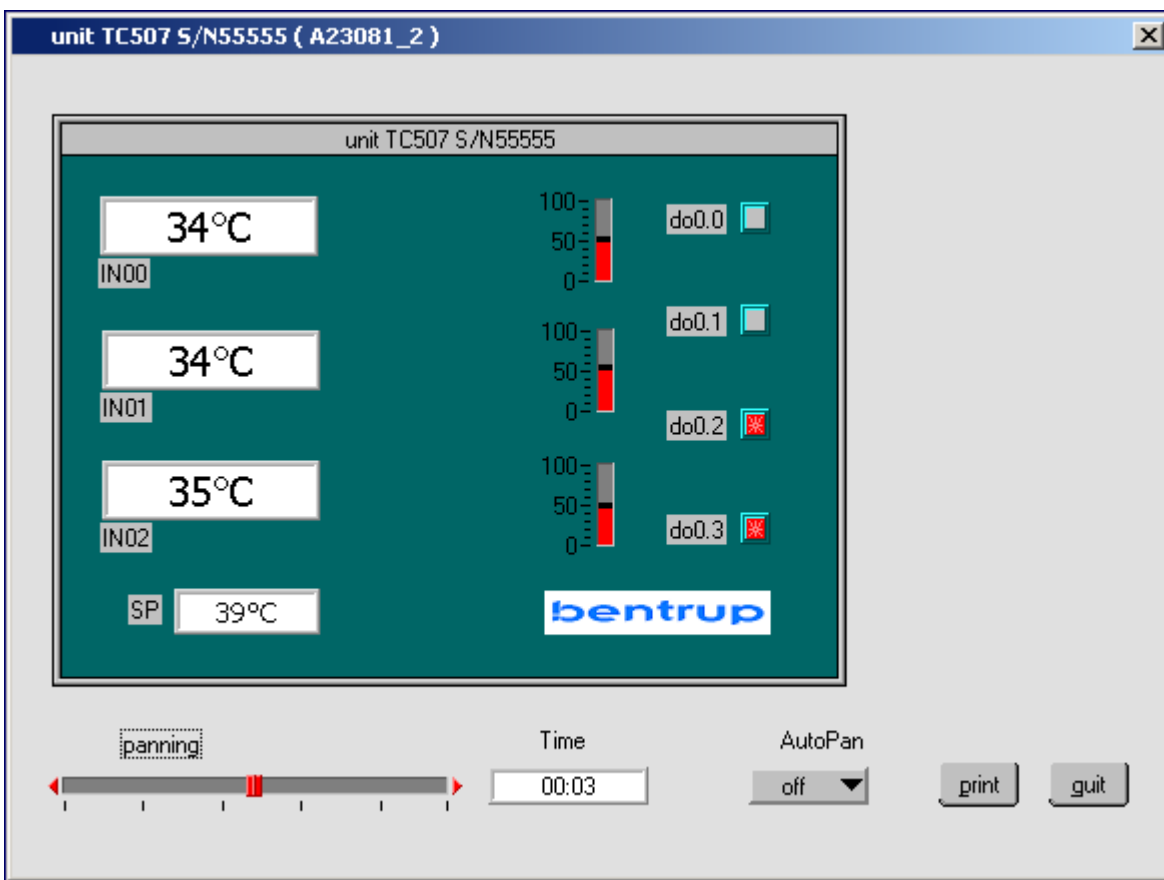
unit TC507 S/N55555 ( A23081_2 )

unit TC507 S/N55555

34°C
IN00

34°C
IN01

35°C
IN02

SP 39°C

100
50
0

100
50
0

100
50
0

do0.0
do0.1
do0.2
do0.3

bentrup

panning

Time
00:03

AutoPan
off

print
quit